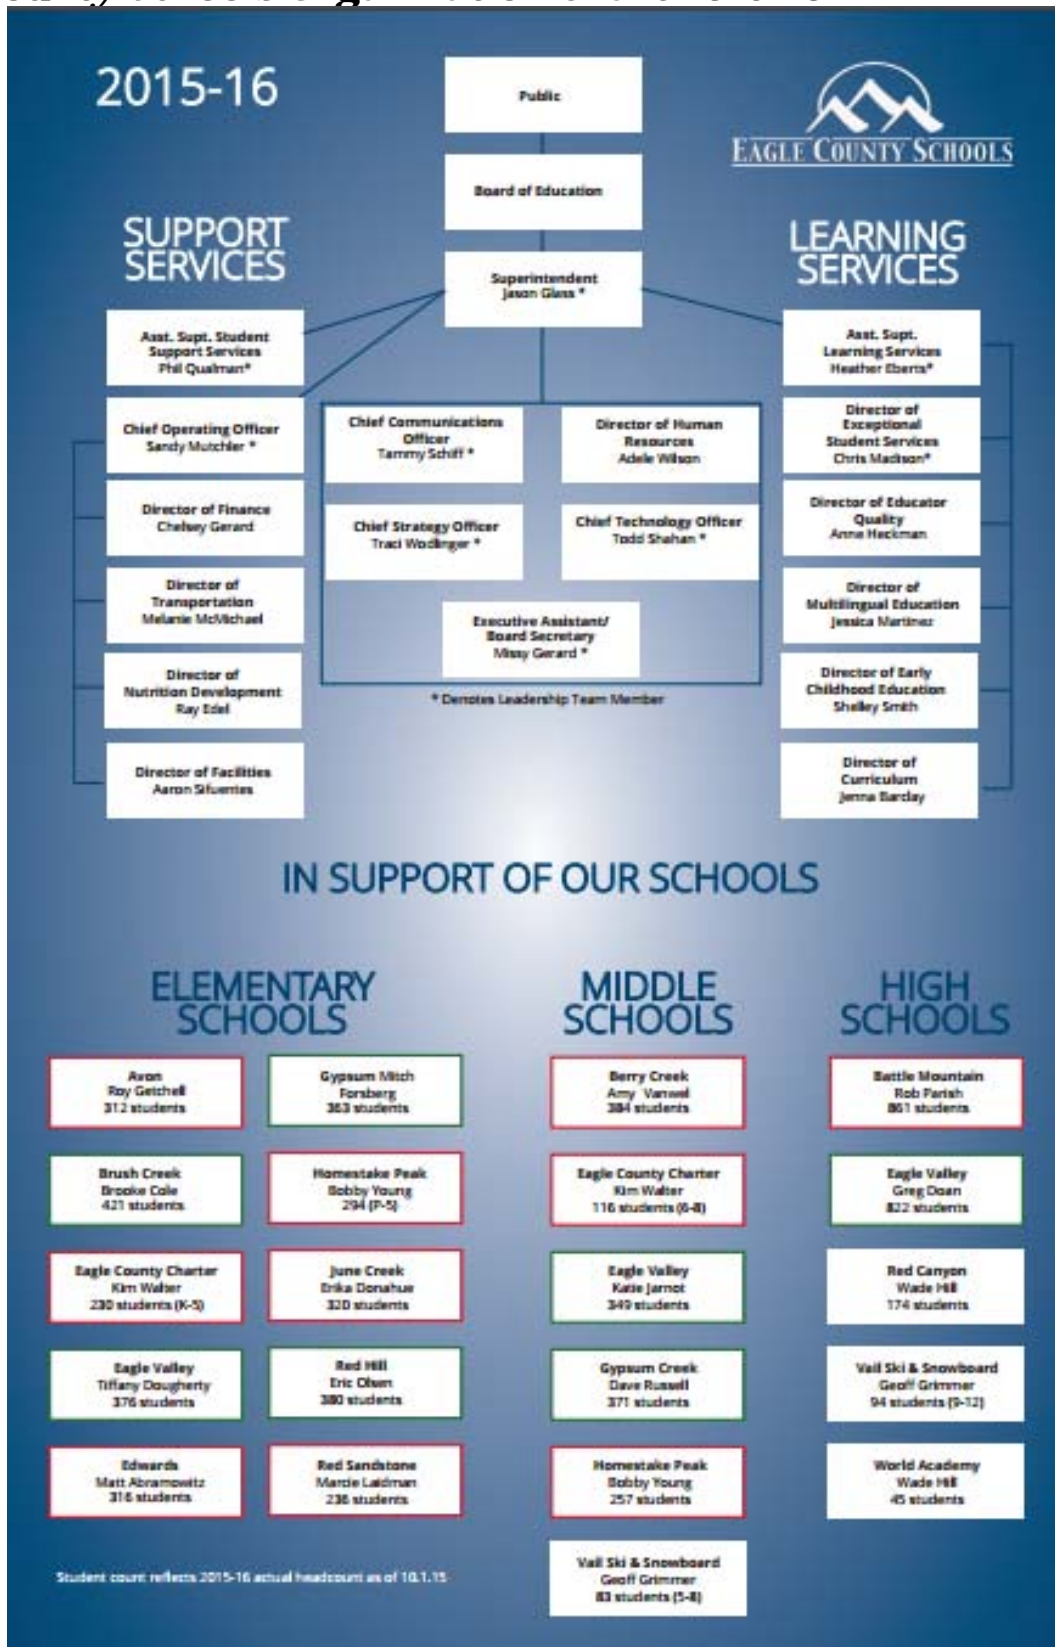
2015-16

Public

Board of Education

Superintendent
Jason Glass *

EAGLE COUNTY SCHOOLS

SUPPORT SERVICES

LEARNING SERVICES

Asst. Supt. Student Support Services
Phil Qualman*

Chief Operating Officer
Sandy Mutchler *

Director of Finance
Chelsey Gerard

Director of Transportation
Melanie McMichael

Director of Nutrition Development
Ray Edel

Director of Facilities
Aaron Sifuentes

Chief Communications Officer
Tammy Schiff *

Director of Human Resources
Adele Wilson

Chief Strategy Officer
Traci Wodlinger *

Chief Technology Officer
Todd Shahan *

Executive Assistant/ Board Secretary
Missy Gerard *

* Denotes Leadership Team Member

Asst. Supt. Learning Services
Heather Eberts*

Director of Exceptional Student Services
Chris Madison*

Director of Educator Quality
Anne Heckman

Director of Multilingual Education
Jessica Martinez

Director of Early Childhood Education
Shelley Smith

Director of Curriculum
Jenna Barclay

IN SUPPORT OF OUR SCHOOLS

ELEMENTARY SCHOOLS

Avon
Roy Getchell
312 students

Gypsum Mitch
Forsberg
363 students

Brush Creek
Brooke Cole
421 students

Homestake Peak
Bobby Young
294 (P-5)

Eagle County Charter
Kim Walter
230 students (K-5)

June Creek
Erika Donahue
320 students

Eagle Valley
Tiffany Dougherty
376 students

Red Hill
Eric Olsen
380 students

Edwards
Matt Abramowitz
316 students

Red Sandstone
Marcie Laidman
236 students

MIDDLE SCHOOLS

Berry Creek
Amy Vanwel
384 students

Eagle County Charter
Kim Walter
116 students (6-8)

Eagle Valley
Katie Jarnot
349 students

Gypsum Creek
Dave Russell
371 students

Homestake Peak
Bobby Young
257 students

Vail Ski & Snowboard
Geoff Grimmer
83 students (5-8)

HIGH SCHOOLS

Battle Mountain
Rob Parish
861 students

Eagle Valley
Greg Doan
822 students

Red Canyon
Wade Hill
174 students

Vail Ski & Snowboard
Geoff Grimmer
94 students (9-12)

World Academy
Wade Hill
45 students

Student count reflects 2015-16 actual headcount as of 10.1.15